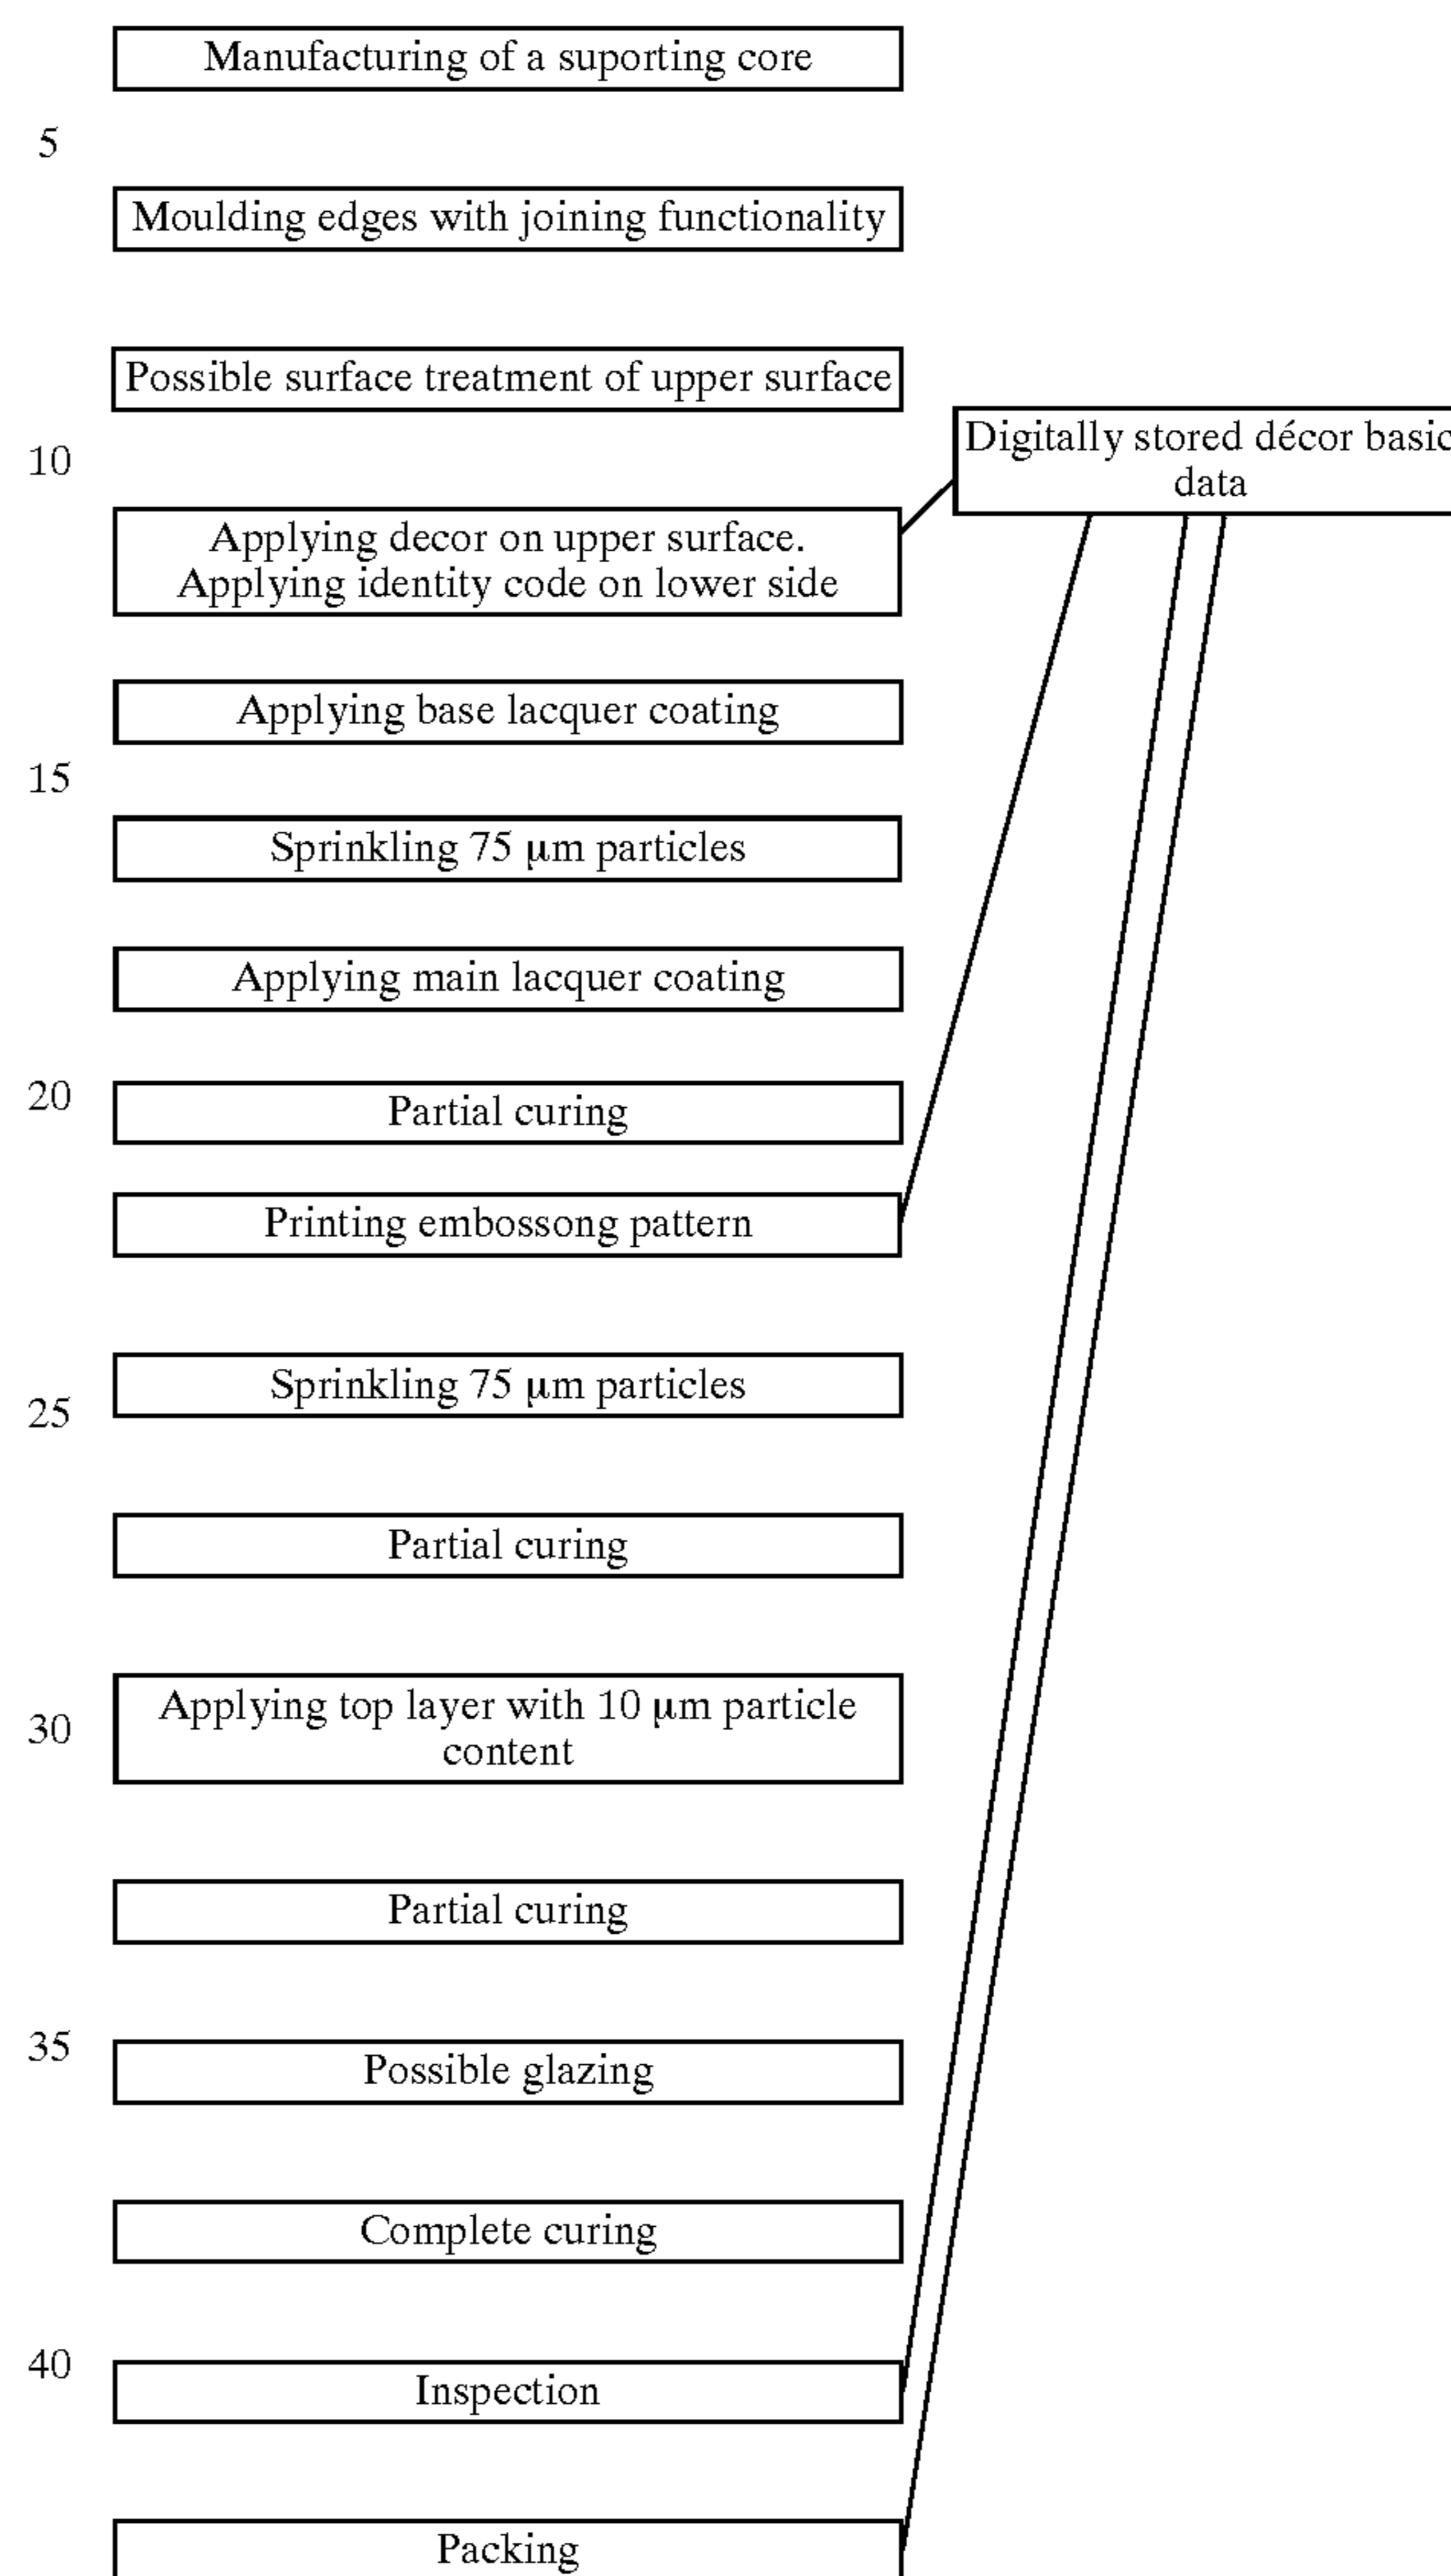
Manufacturing of a suporting core

5

Moulding edges with joining functionality

Possible surface treatment of upper surface

10

Digitally stored décor basic data

Applying decor on upper surface. Applying identity code on lower side

Applying base lacquer coating

15

Sprinkling 75 μm particles

Applying main lacquer coating

20

Partial curing

Printing embossong pattern

Sprinkling 75 μm particles

25

Partial curing

30

Applying top layer with 10 μm particle content

Partial curing

35

Possible glazing

Complete curing

40

Inspection

Packing